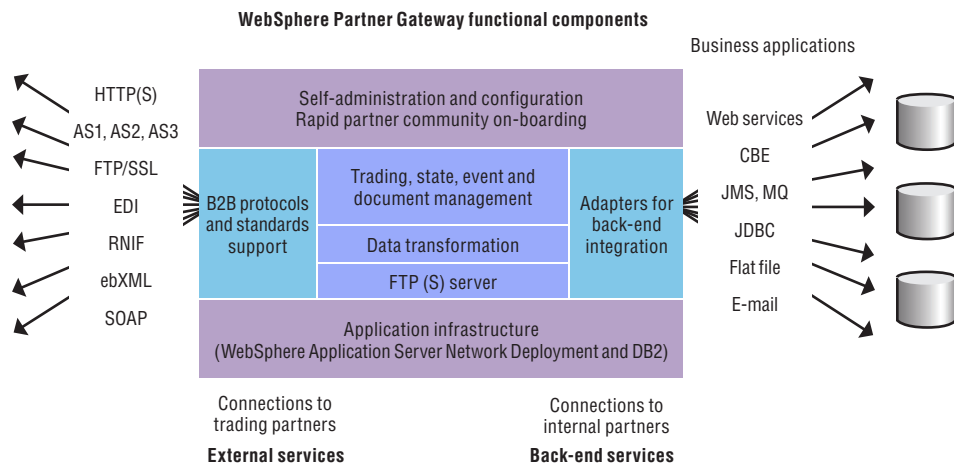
WebSphere Partner Gateway functional components

Business applications

HTTP(S)
AS1, AS2, AS3
FTP/SSL
EDI
RNIF
ebXML
SOAP

Self-administration and configuration
Rapid partner community on-boarding

B2B protocols and standards support

Trading, state, event and document management

Data transformation

FTP (S) server

Adapters for back-end integration

Application infrastructure
(WebSphere Application Server Network Deployment and DB2)

Web services
CBE
JMS, MQ
JDBC
Flat file
E-mail

Connections to trading partners
External services

Connections to internal partners
Back-end services